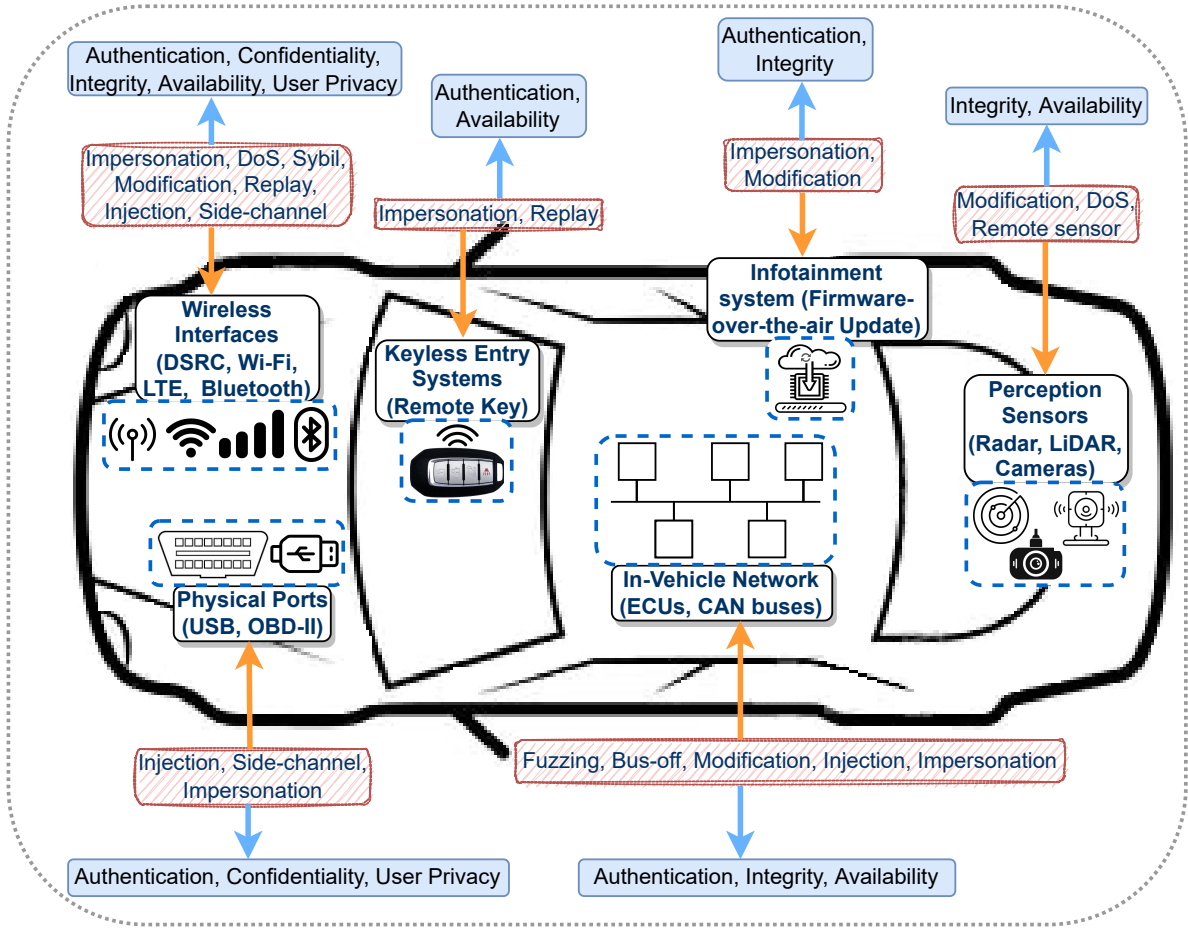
Authentication, Confidentiality, Integrity, Availability, User Privacy

Impersonation, DoS, Sybil, Modification, Replay, Injection, Side-channel

Wireless Interfaces (DSRC, Wi-Fi, LTE, Bluetooth)

Authentication, Availability

Impersonation, Replay

Keyless Entry Systems (Remote Key)

Authentication, Integrity

Impersonation, Modification

Infotainment system (Firmware-over-the-air Update)

Integrity, Availability

Modification, DoS, Remote sensor

Perception Sensors (Radar, LiDAR, Cameras)

Physical Ports (USB, OBD-II)

In-Vehicle Network (ECUs, CAN buses)

Injection, Side-channel, Impersonation

Fuzzing, Bus-off, Modification, Injection, Impersonation

Authentication, Confidentiality, User Privacy

Authentication, Integrity, Availability